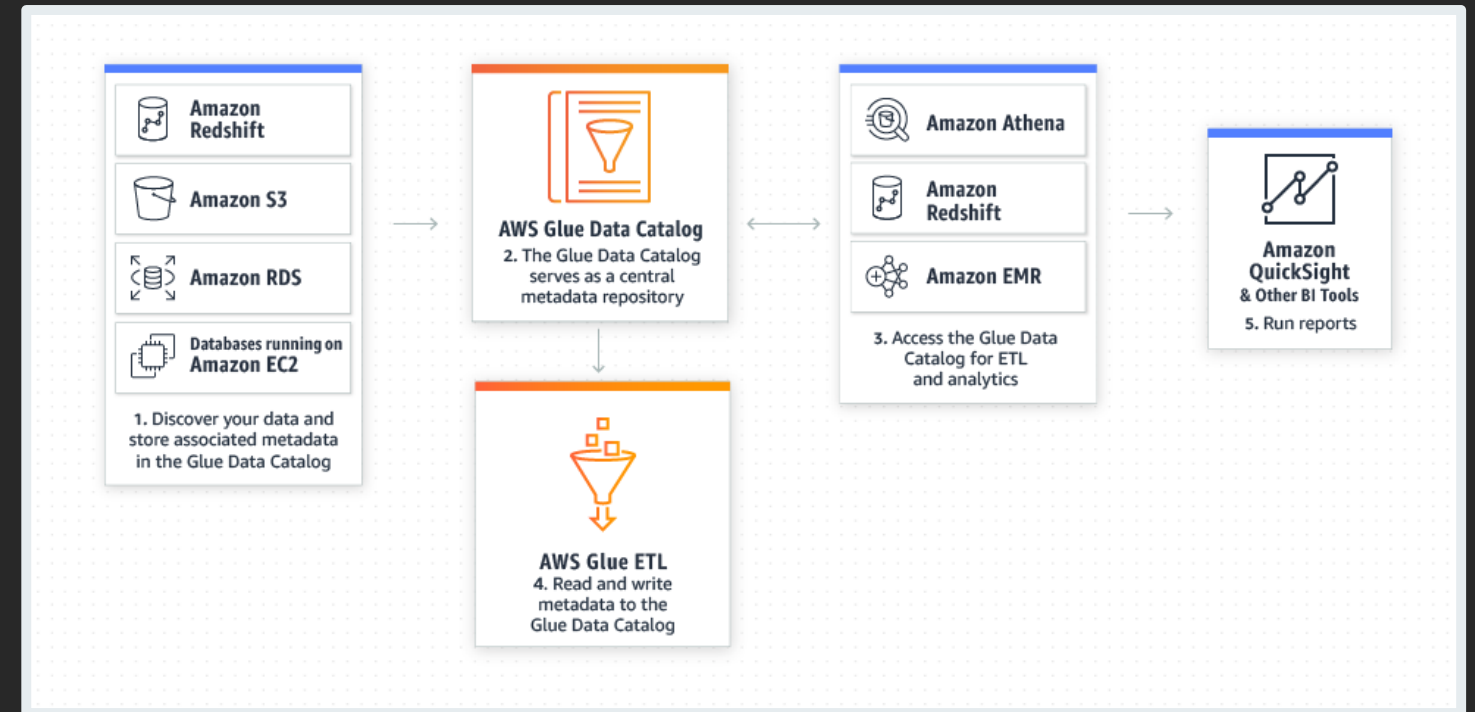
Amazon Redshift

Amazon S3

Amazon RDS

Databases running on Amazon EC2

1. Discover your data and store associated metadata in the Glue Data Catalog

AWS Glue Data Catalog
2. The Glue Data Catalog serves as a central metadata repository

AWS Glue ETL
4. Read and write metadata to the Glue Data Catalog

Amazon Athena

Amazon Redshift

Amazon EMR

3. Access the Glue Data Catalog for ETL and analytics

Amazon QuickSight
& Other BI Tools
5. Run reports